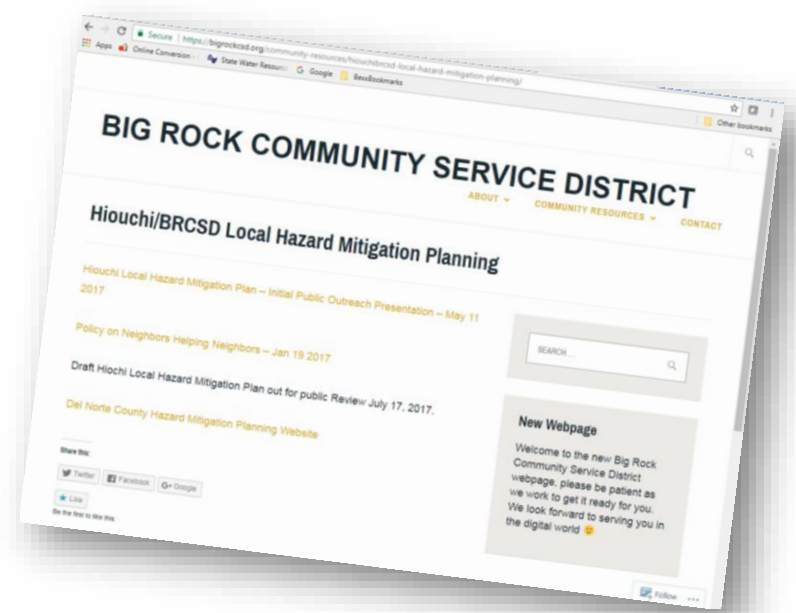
Secure | https://bigrockcsd.org/community-resources/hiouchibrcsd-local-hazard-mitigation-planning/

Apps Online Conversion State Water Resour Google BevsBookmarks

Other bookmarks

BIG ROCK COMMUNITY SERVICE DISTRICT

ABOUT COMMUNITY RESOURCES CONTACT

Hiouchi/BRCSD Local Hazard Mitigation Planning

Hiouchi Local Hazard Mitigation Plan – Initial Public Outreach Presentation – May 11 2017

Policy on Neighbors Helping Neighbors – Jan 19 2017

Draft Hiochi Local Hazard Mitigation Plan out for public Review July 17, 2017.

Del Norte County Hazard Mitigation Planning Website

Share this:

Twitter Facebook G+ Google

Like

Be the first to like this.

SEARCH ...

New Webpage

Welcome to the new Big Rock Community Service District webpage, please be patient as we work to get it ready for you. We look forward to serving you in the digital world 🙂

Follow ...